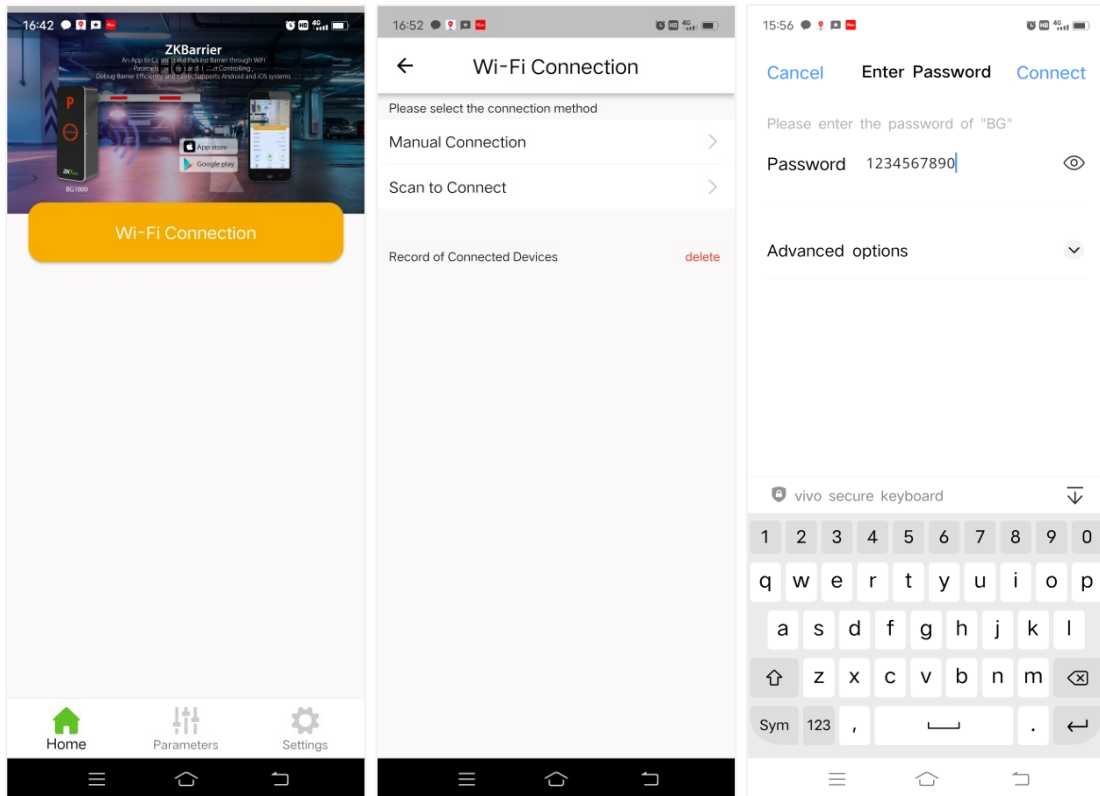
16:42

ZKBarrier

An App to C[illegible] Parking Barrier through WiFi

Paramet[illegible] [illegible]r Controlling,

Debug Barrier Efficiency and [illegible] Supports Android and iOS systems

App store

Google play

BG1000

Wi-Fi Connection

Home

Parameters

Settings

16:52

Wi-Fi Connection

Please select the connection method

Manual Connection

Scan to Connect

Record of Connected Devices

delete

15:56

Cancel

Enter Password

Connect

Please enter the password of "BG"

Password 1234567890

Advanced options

vivo secure keyboard

1 2 3 4 5 6 7 8 9 0

q w e r t y u i o p

a s d f g h j k l

z x c v b n m

Sym 123 , .